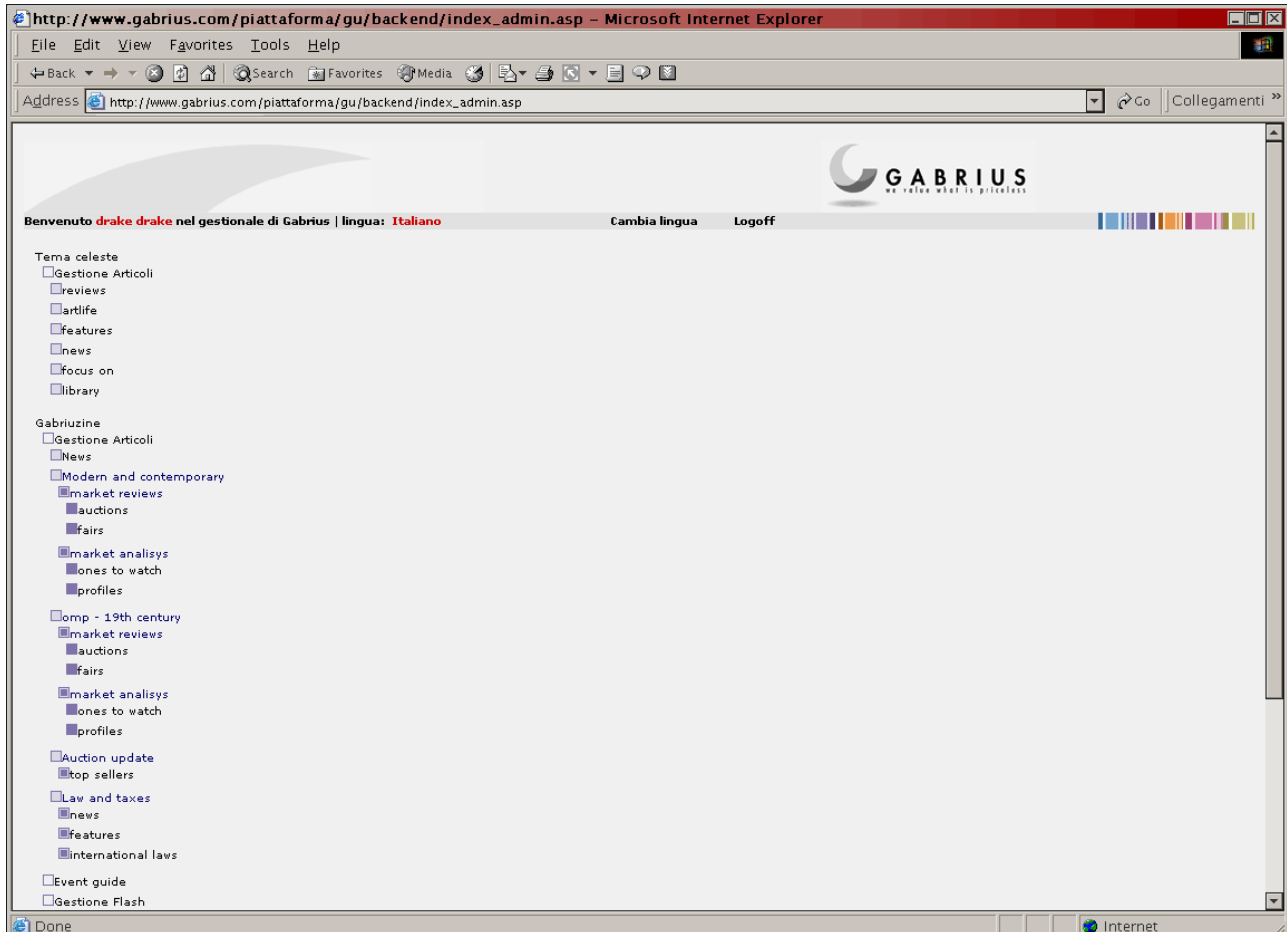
http://www.gabrius.com/piattaforma/gu/backend/index_admin.asp - Microsoft Internet Explorer

File Edit View Favorites Tools Help

Back Search Favorites Media

Address http://www.gabrius.com/piattaforma/gu/backend/index_admin.asp Go Collegamenti »

GABRIUS
we value what is priceless

Benvenuto drake drake nel gestionale di Gabrius | lingua: Italiano Cambia lingua Logoff

Tema celeste
Gestione Articoli
reviews
artlife
features
news
focus on
library

Gabriuzine
Gestione Articoli
News
Modern and contemporary
market reviews
auctions
fairs
market analisys
ones to watch
profiles
omp - 19th century
market reviews
auctions
fairs
market analisys
ones to watch
profiles
Auction update
top sellers
Law and taxes
news
features
international laws
Event guide
Gestione Flash

Done Internet